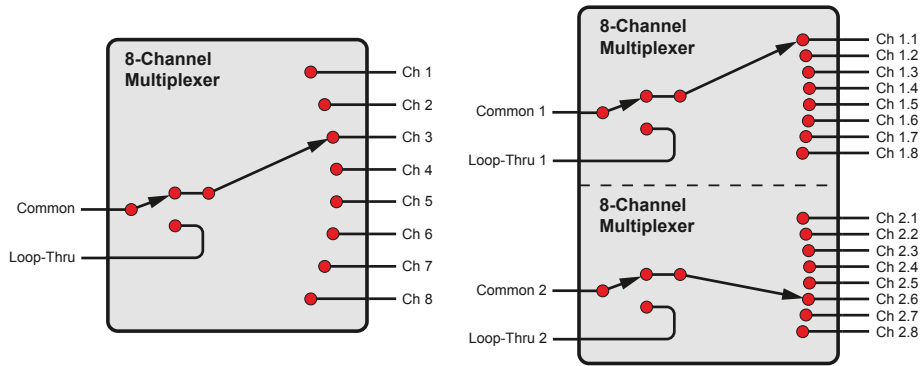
8-Channel Multiplexer

Common

Loop-Thru

Ch 1
Ch 2
Ch 3
Ch 4
Ch 5
Ch 6
Ch 7
Ch 8

8-Channel Multiplexer

Common 1

Loop-Thru 1

Ch 1.1
Ch 1.2
Ch 1.3
Ch 1.4
Ch 1.5
Ch 1.6
Ch 1.7
Ch 1.8

8-Channel Multiplexer

Common 2

Loop-Thru 2

Ch 2.1
Ch 2.2
Ch 2.3
Ch 2.4
Ch 2.5
Ch 2.6
Ch 2.7
Ch 2.8